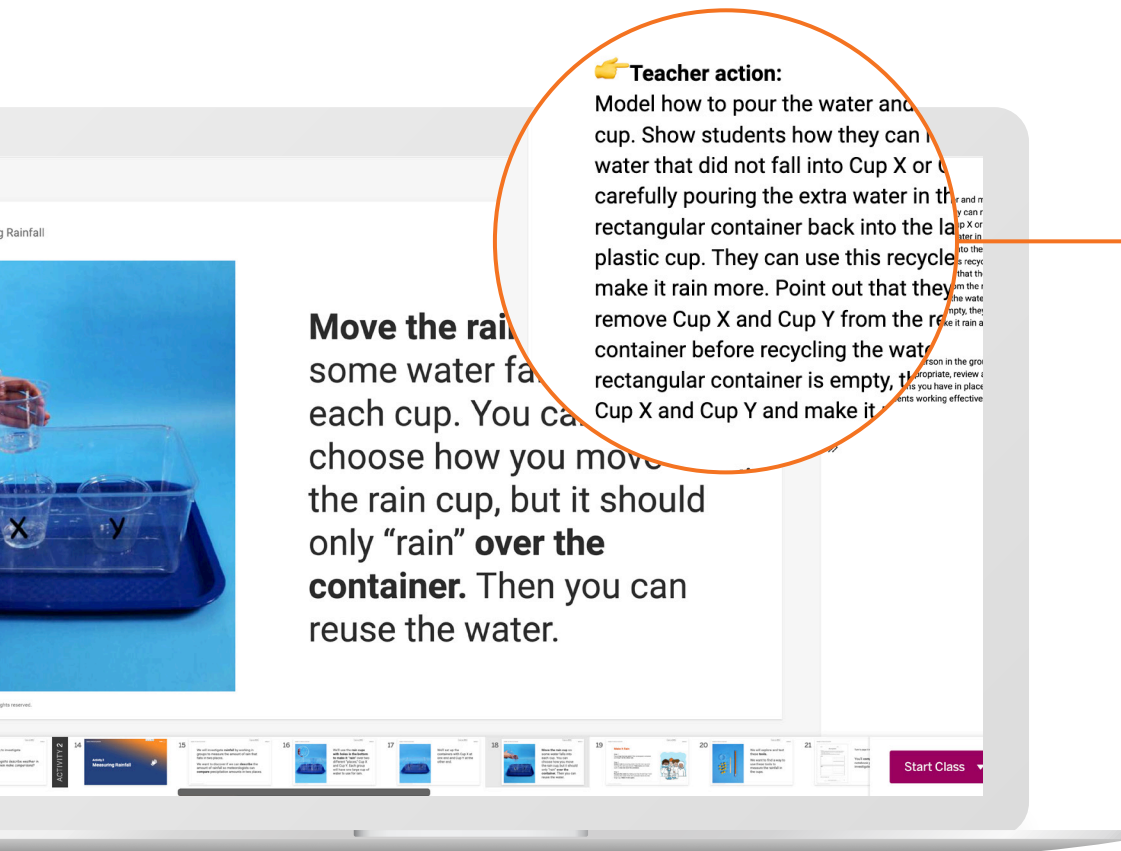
g Rainfall

Move the rai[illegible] some water fa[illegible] each cup. You ca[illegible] choose how you move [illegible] the rain cup, but it should only "rain" **over the container.** Then you can reuse the water.

👉Teacher action:
Model how to pour the water and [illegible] cup. Show students how they can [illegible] water that did not fall into Cup X or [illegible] carefully pouring the extra water in th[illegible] rectangular container back into the la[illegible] plastic cup. They can use this recycle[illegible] make it rain more. Point out that they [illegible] remove Cup X and Cup Y from the re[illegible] container before recycling the wat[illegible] rectangular container is empty, th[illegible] Cup X and Cup Y and make it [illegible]

ACTIVITY 2

Measuring Rainfall

15

16

17

18

19

20

21

Start Class